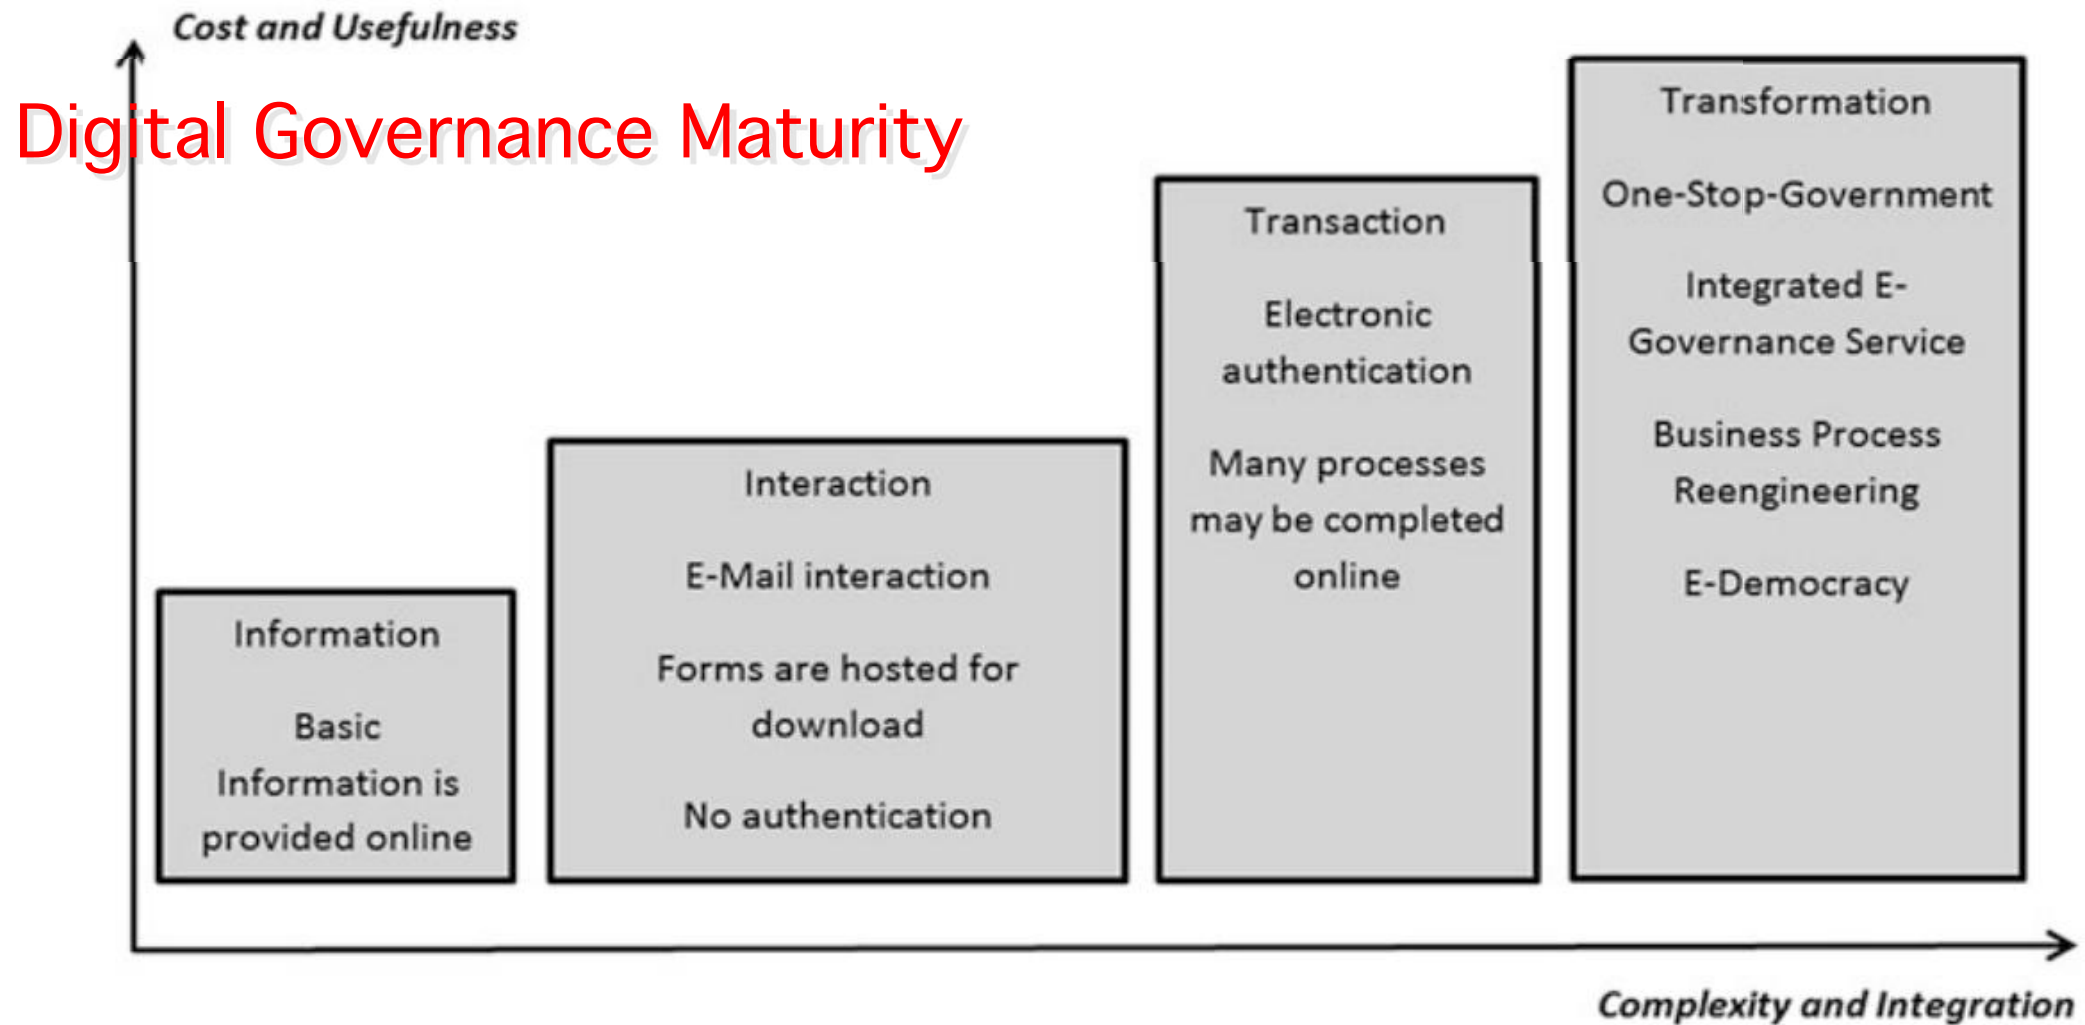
Cost and Usefulness

Digital Governance Maturity

Information

Basic Information is provided online

Interaction

E-Mail interaction

Forms are hosted for download

No authentication

Transaction

Electronic authentication

Many processes may be completed online

Transformation

One-Stop-Government

Integrated E-Governance Service

Business Process Reengineering

E-Democracy

Complexity and Integration